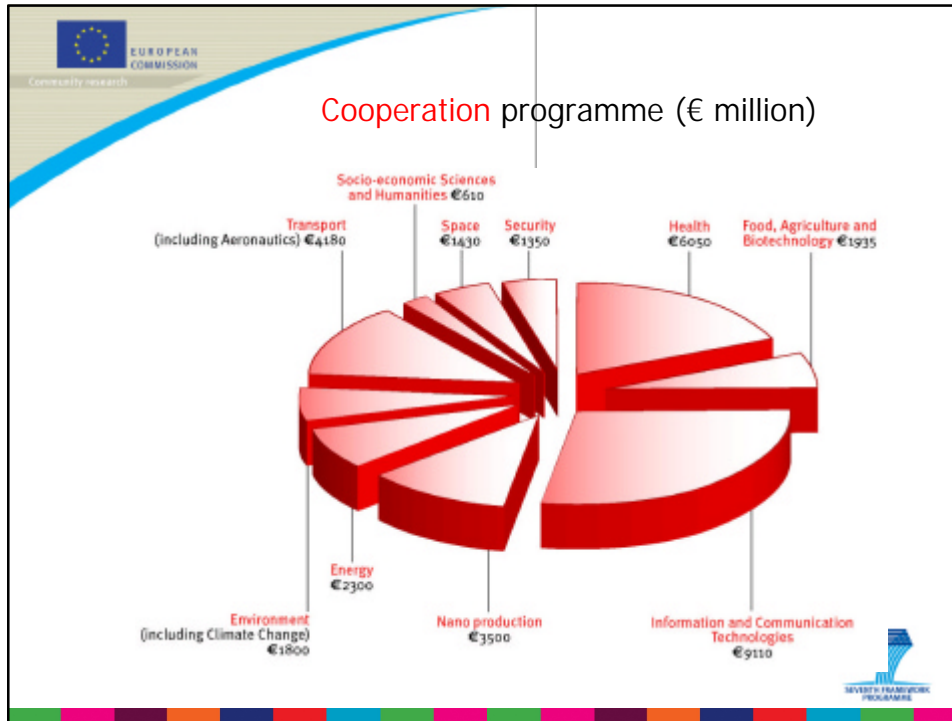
EUROPEAN COMMISSION
Community research

Cooperation programme (€ million)

Socio-economic Sciences and Humanities €610

Transport (including Aeronautics) €4180

Space €1430

Security €1350

Health €6050

Food, Agriculture and Biotechnology €1935

Energy €2300

Environment (including Climate Change) €1800

Nano production €3500

Information and Communication Technologies €9110

SEVENTH FRAMEWORK PROGRAMME